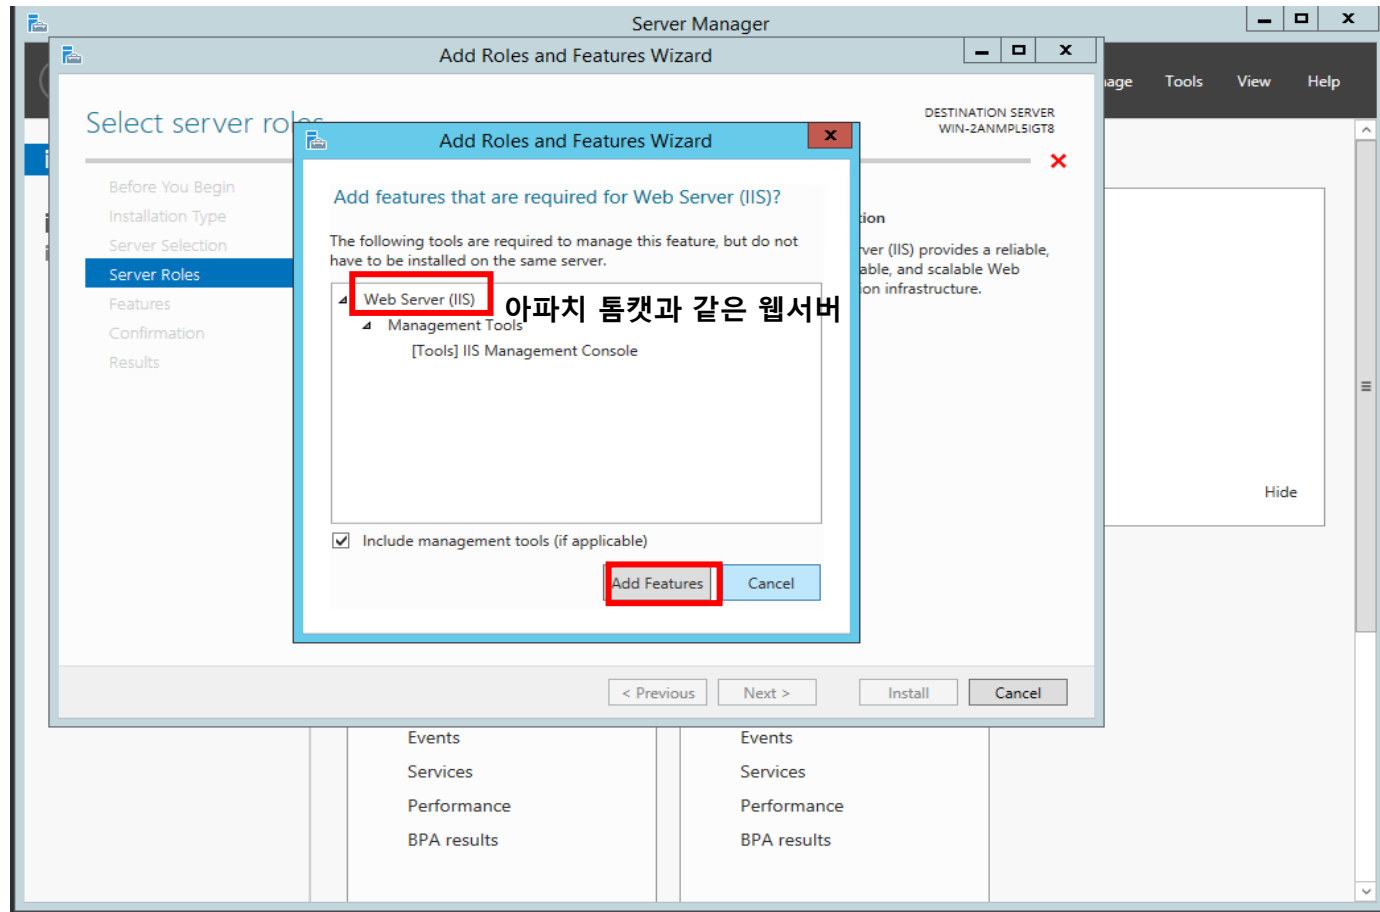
Server Manager

Add Roles and Features Wizard

Select server roles

DESTINATION SERVER
WIN-2ANMPL5IGT8

Before You Begin
Installation Type
Server Selection
Server Roles
Features
Confirmation
Results

Add Roles and Features Wizard

Add features that are required for Web Server (IIS)?

The following tools are required to manage this feature, but do not have to be installed on the same server.

Web Server (IIS)
Management Tools
[Tools] IIS Management Console

아파치 톰캣과 같은 웹서버

Include management tools (if applicable)

Add Features
Cancel

tion
ver (IIS) provides a reliable, able, and scalable Web ion infrastructure.

age
Tools
View
Help

Hide

< Previous
Next >
Install
Cancel

Events
Services
Performance
BPA results

Events
Services
Performance
BPA results